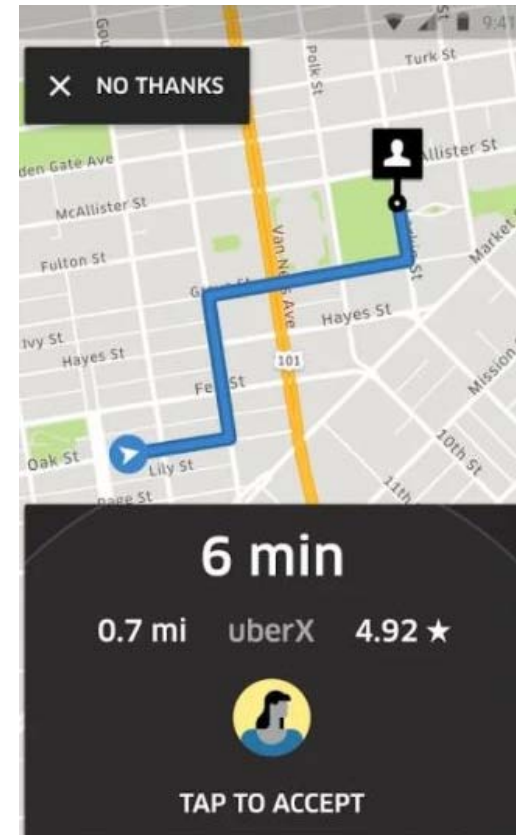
9:41

✕ NO THANKS

Polk St
Turk St
Gou
den Gate Ave
Allister St
McAllister St
Fulton St
Market St
Van Ness Ave
Gr
Hayes St
Ivy St
Hayes St
101
Fe St
Mission
Oak St
Lily St
10th St
Page St
11th

6 min

0.7 mi uberX 4.92 ★

TAP TO ACCEPT